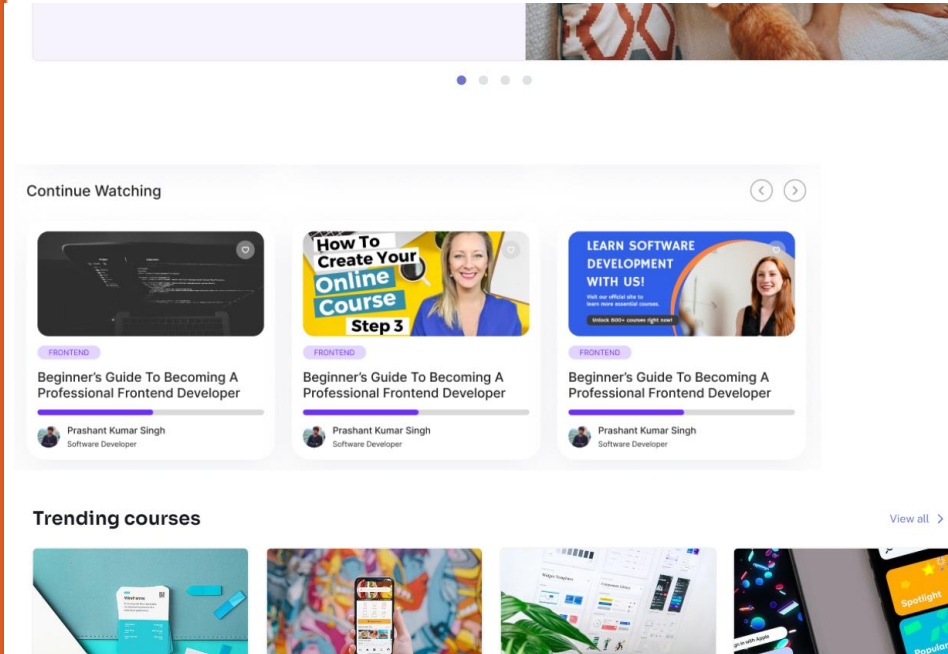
Continue Watching

How To Create Your Online Course Step 3

LEARN SOFTWARE DEVELOPMENT WITH US!
Visit our official site to learn more essential courses.
Unlock 800+ courses right now!

FRONTEND
Beginner's Guide To Becoming A Professional Frontend Developer
Prashant Kumar Singh
Software Developer

FRONTEND
Beginner's Guide To Becoming A Professional Frontend Developer
Prashant Kumar Singh
Software Developer

FRONTEND
Beginner's Guide To Becoming A Professional Frontend Developer
Prashant Kumar Singh
Software Developer

Trending courses
View all

Spotlight
Popular